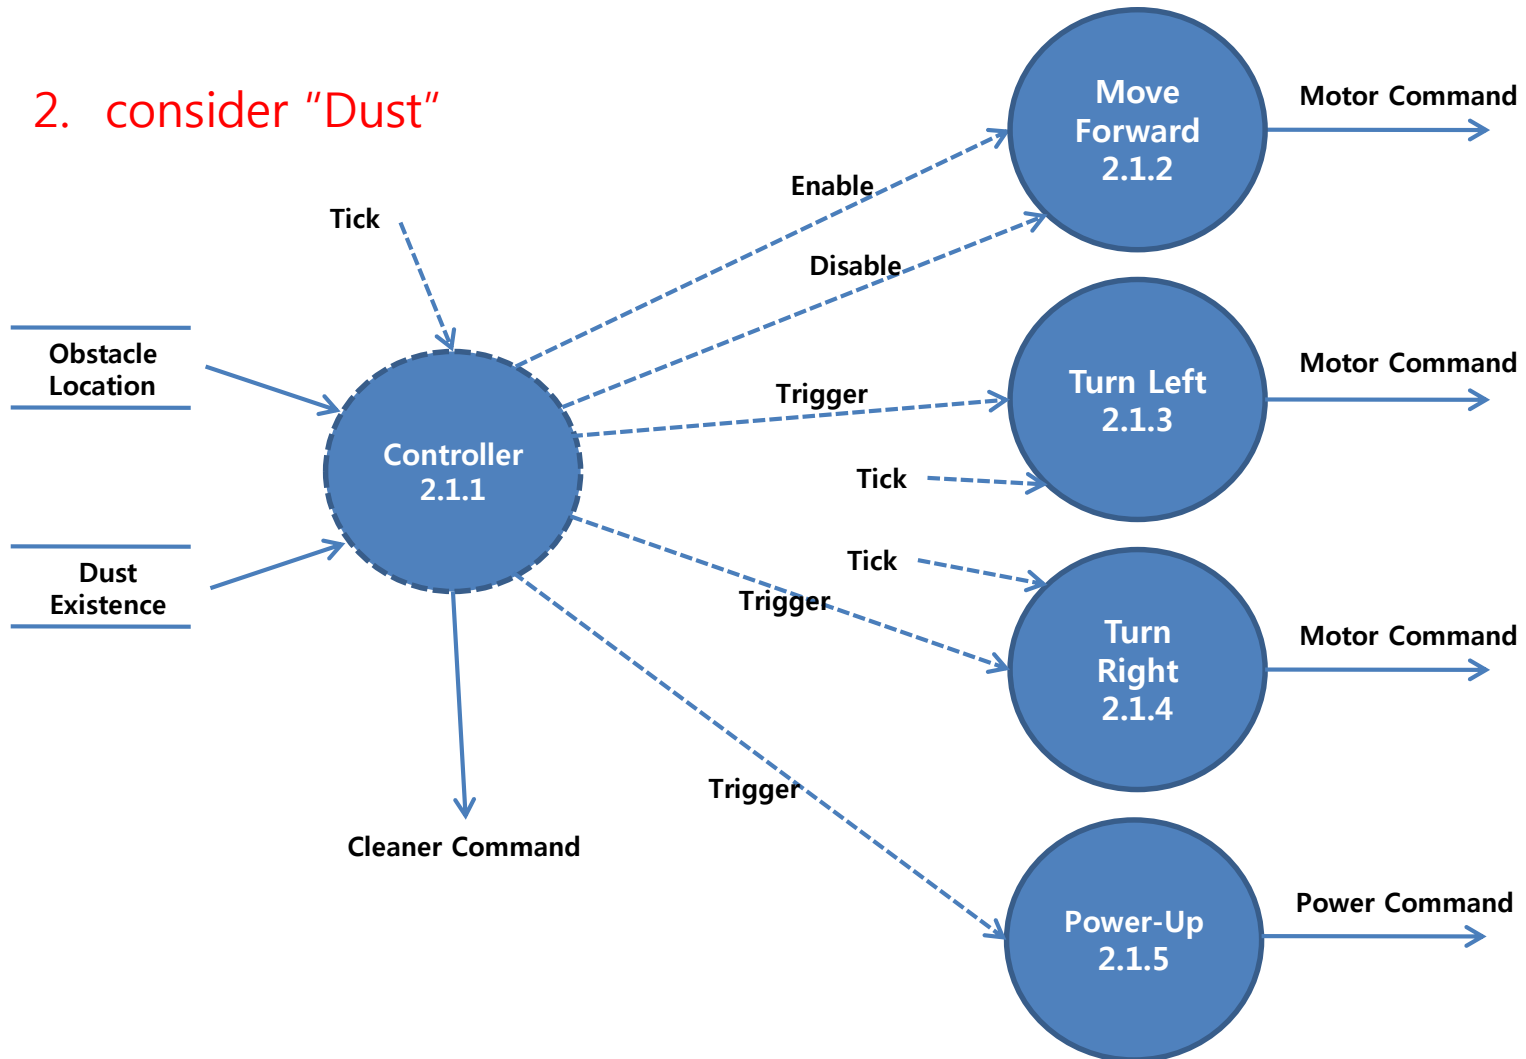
2. consider "Dust"

Tick

Obstacle Location

Dust Existence

Controller 2.1.1

Cleaner Command

Enable

Disable

Trigger

Tick

Tick

Trigger

Trigger

Move Forward 2.1.2

Motor Command

Turn Left 2.1.3

Motor Command

Turn Right 2.1.4

Motor Command

Power-Up 2.1.5

Power Command